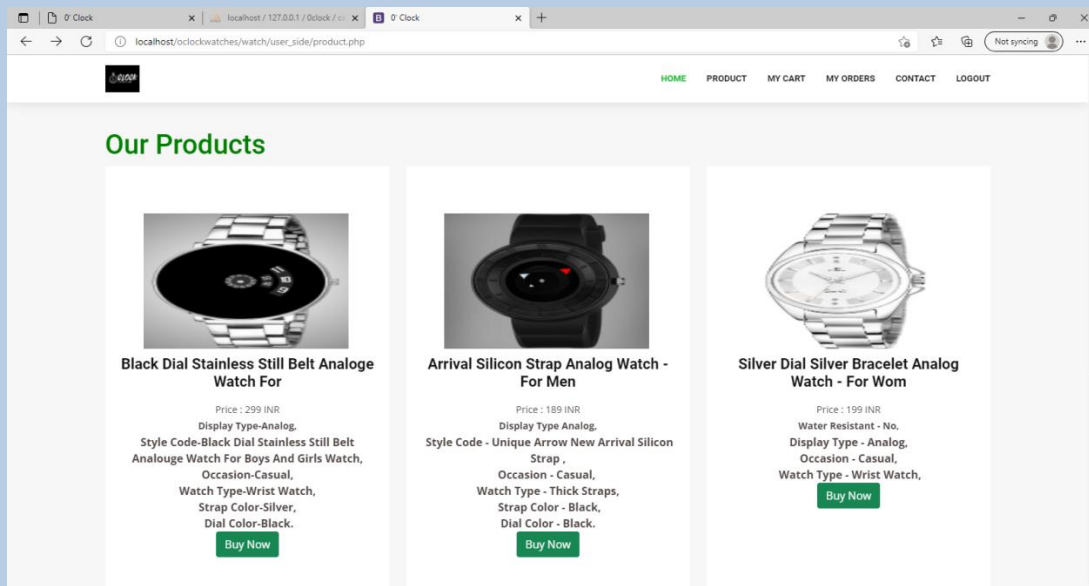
0' Clock
localhost / 127.0.0.1 / 0clock / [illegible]
0' Clock
localhost/oclockwatches/watch/user_side/product.php
Not syncing

HOME PRODUCT MY CART MY ORDERS CONTACT LOGOUT

Our Products

Black Dial Stainless Still Belt Analoge Watch For
Price : 299 INR
Display Type-Analog,
Style Code-Black Dial Stainless Still Belt Analouge Watch For Boys And Girls Watch,
Occasion-Casual,
Watch Type-Wrist Watch,
Strap Color-Silver,
Dial Color-Black.
Buy Now

Arrival Silicon Strap Analog Watch - For Men
Price : 189 INR
Display Type Analog,
Style Code - Unique Arrow New Arrival Silicon Strap ,
Occasion - Casual,
Watch Type - Thick Straps,
Strap Color - Black,
Dial Color - Black.
Buy Now

Silver Dial Silver Bracelet Analog Watch - For Wom
Price : 199 INR
Water Resistant - No,
Display Type - Analog,
Occasion - Casual,
Watch Type - Wrist Watch,
Buy Now